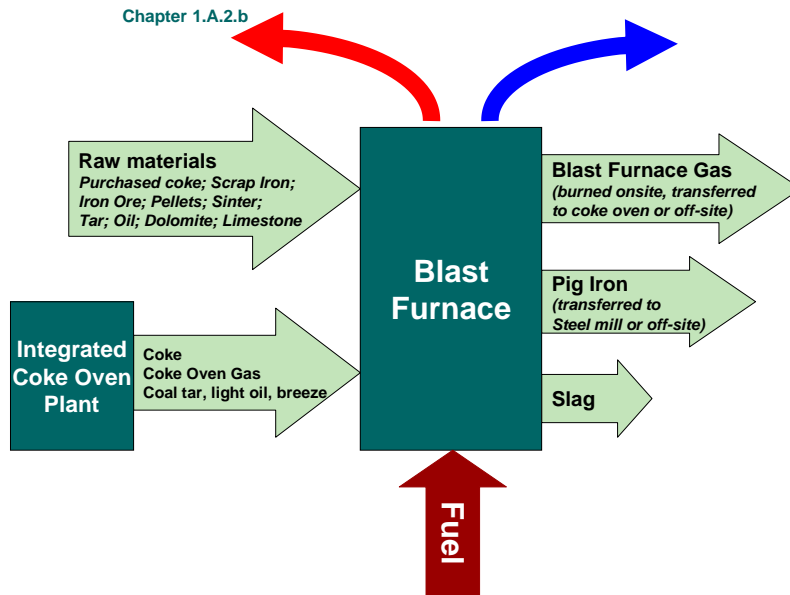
Chapter 1.A.2.b

Raw materials
Purchased coke; Scrap Iron; Iron Ore; Pellets; Sinter; Tar; Oil; Dolomite; Limestone

Integrated Coke Oven Plant

Coke
Coke Oven Gas
Coal tar, light oil, breeze

Blast Furnace

Blast Furnace Gas
(burned onsite, transferred to coke oven or off-site)

Pig Iron
(transferred to Steel mill or off-site)

Slag

Fuel